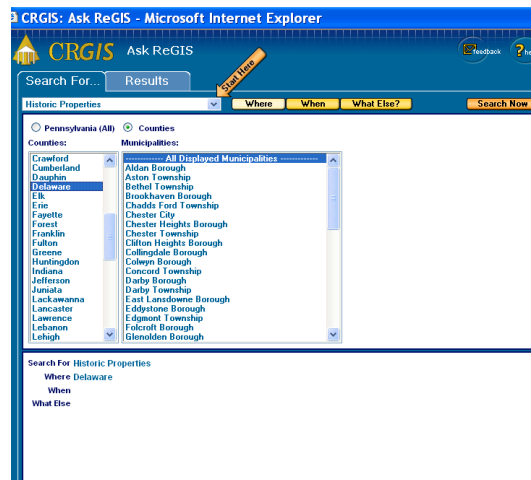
CRGIS: Ask ReGIS - Microsoft Internet Explorer

CRGIS Ask ReGIS

feedback

he

Search For...

Results

Start Here

Historic Properties

Where

When

What Else?

Search Now

Pennsylvania (All)

Counties

Counties:

Crawford
Cumberland
Dauphin
Delaware
Elk
Erie
Fayette
Forest
Franklin
Fulton
Greene
Huntingdon
Indiana
Jefferson
Juniata
Lackawanna
Lancaster
Lawrence
Lebanon
Lehigh

Municipalities:

------------ All Displayed Municipalities ------------
Aldan Borough
Aston Township
Bethel Township
Brookhaven Borough
Chadds Ford Township
Chester City
Chester Heights Borough
Chester Township
Clifton Heights Borough
Collingdale Borough
Colwyn Borough
Concord Township
Darby Borough
Darby Township
East Lansdowne Borough
Eddystone Borough
Edgmont Township
Folcroft Borough
Glenolden Borough

Search For Historic Properties

Where Delaware

When

What Else